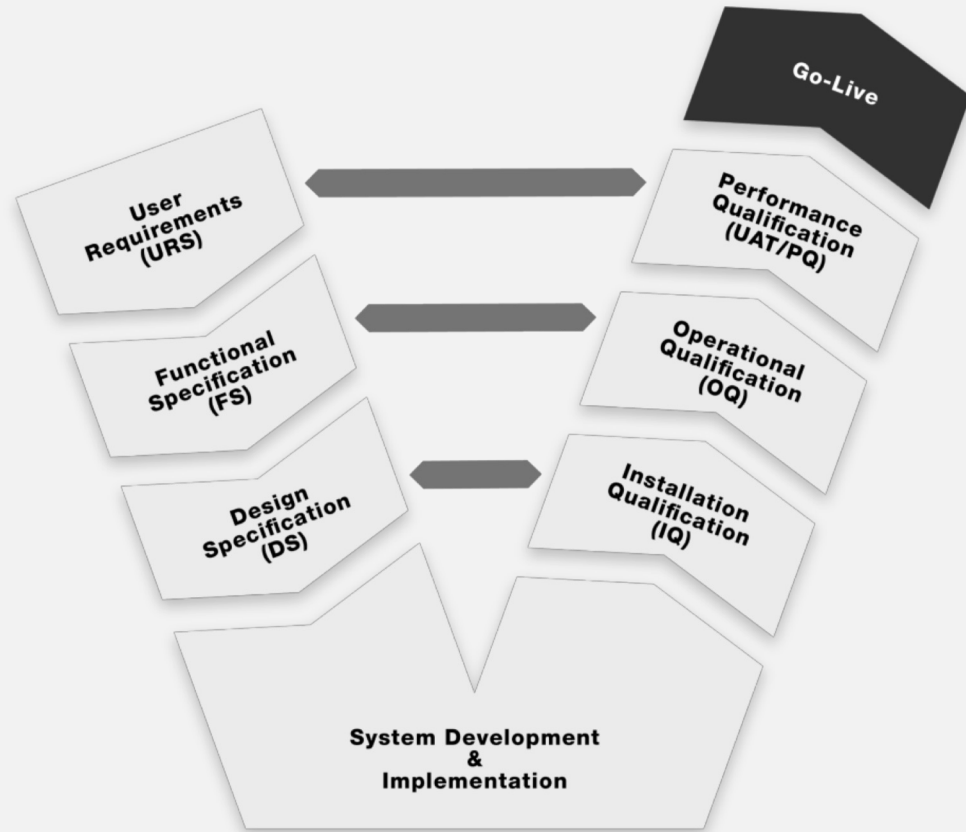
Go-Live

User Requirements (URS)

Performance Qualification (UAT/PQ)

Functional Specification (FS)

Operational Qualification (OQ)

Design Specification (DS)

Installation Qualification (IQ)

System Development & Implementation